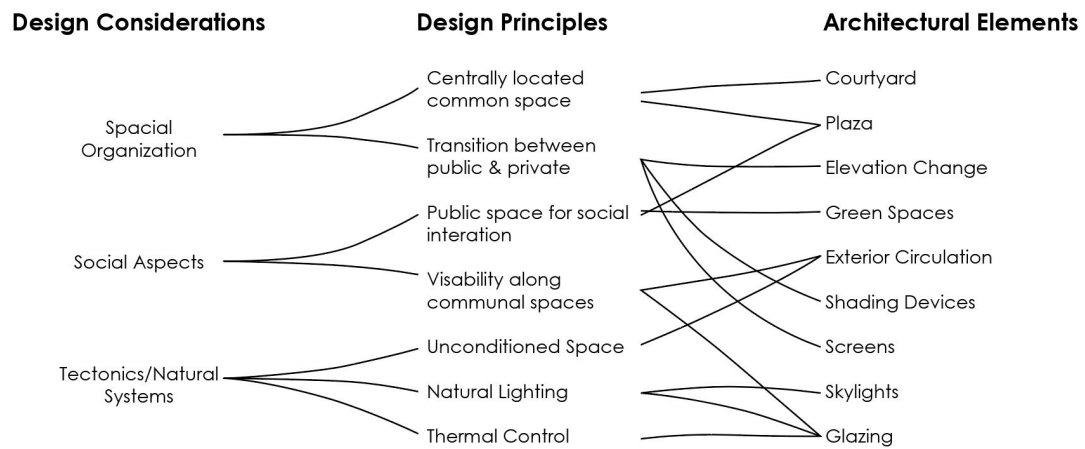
Design Considerations

Design Principles

Architectural Elements

Spacial Organization

Social Aspects

Tectonics/Natural Systems

Centrally located common space

Transition between public & private

Public space for social interation

Visability along communal spaces

Unconditioned Space

Natural Lighting

Thermal Control

Courtyard

Plaza

Elevation Change

Green Spaces

Exterior Circulation

Shading Devices

Screens

Skylights

Glazing